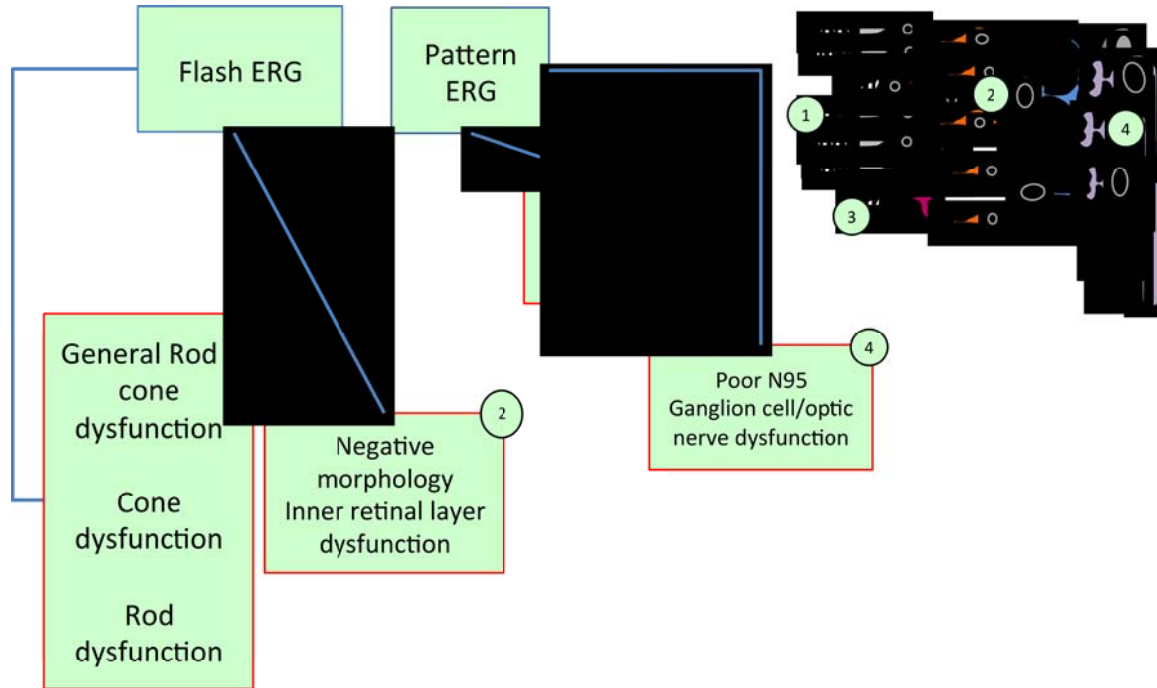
Flash ERG

Pattern ERG

1

2

4

3

General Rod cone dysfunction

Cone dysfunction

Rod dysfunction

2

Negative morphology Inner retinal layer dysfunction

4

Poor N95 Ganglion cell/optic nerve dysfunction